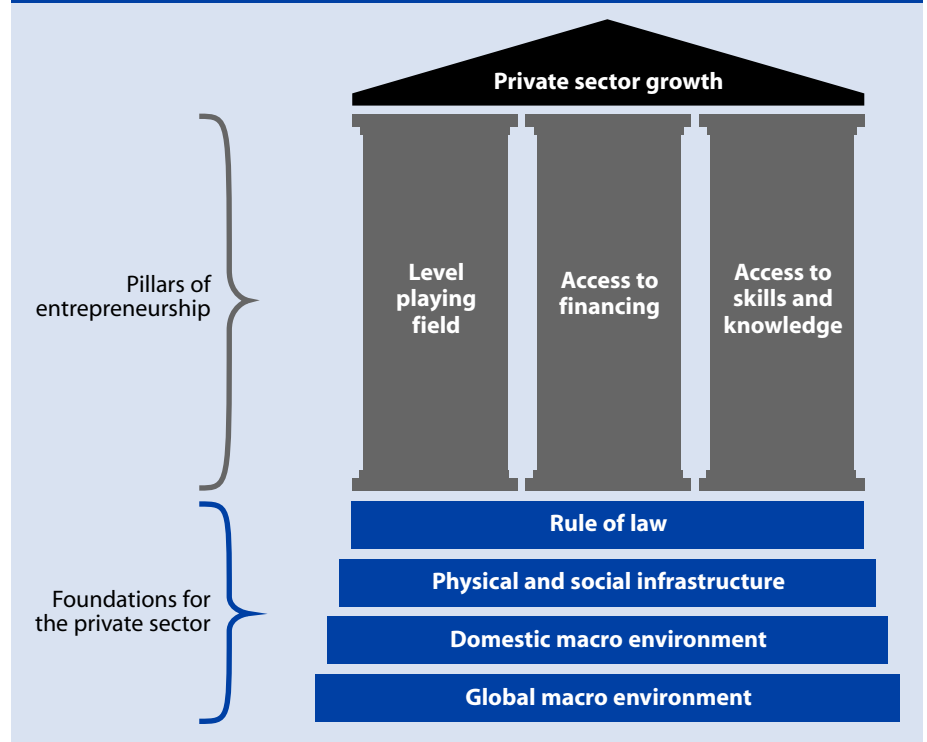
Private sector growth

Pillars of entrepreneurship

Level playing field

Access to financing

Access to skills and knowledge

Foundations for the private sector

Rule of law

Physical and social infrastructure

Domestic macro environment

Global macro environment